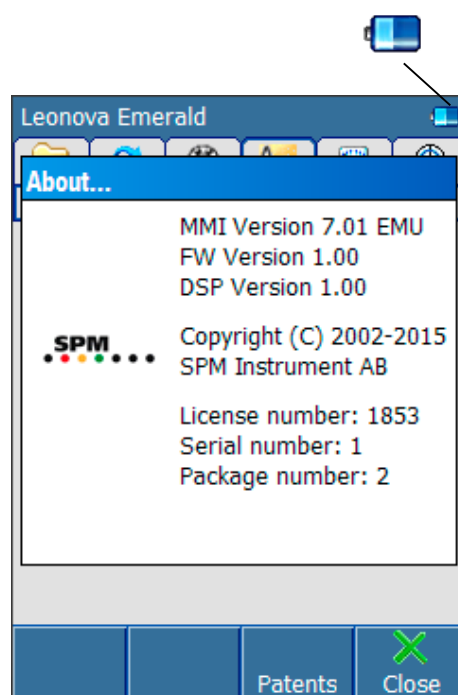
Leonova Emerald

About...

MMI Version 7.01 EMU
FW Version 1.00
DSP Version 1.00

SPM

Copyright (C) 2002-2015
SPM Instrument AB

License number: 1853
Serial number: 1
Package number: 2

Patents

Close